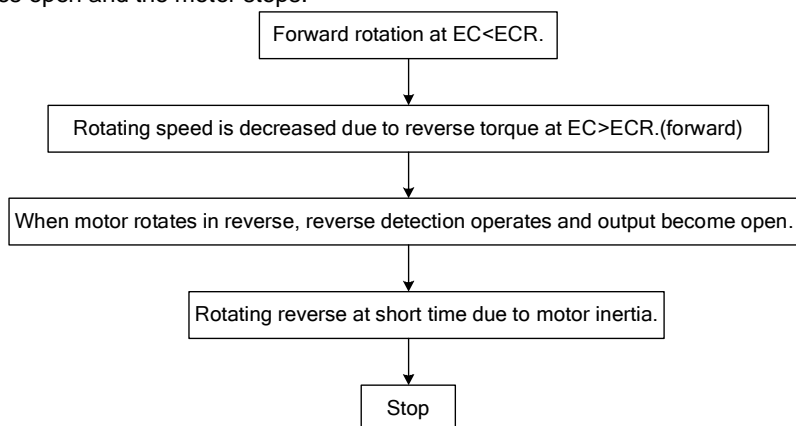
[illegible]es open and the motor stops.

Forward rotation at EC<ECR.

Rotating speed is decreased due to reverse torque at EC>ECR.(forward)

When motor rotates in reverse, reverse detection operates and output become open.

Rotating reverse at short time due to motor inertia.

Stop